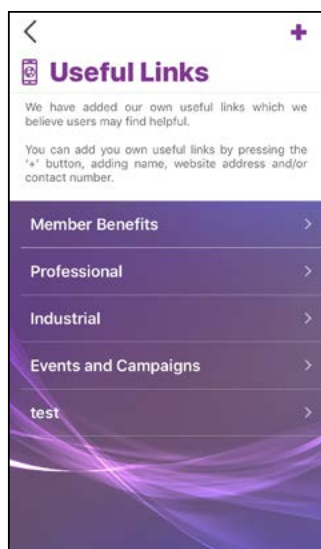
<
+
Useful Links

We have added our own useful links which we believe users may find helpful.

You can add you own useful links by pressing the '+' button, adding name, website address and/or contact number.

Member Benefits >
Professional >
Industrial >
Events and Campaigns >
test >